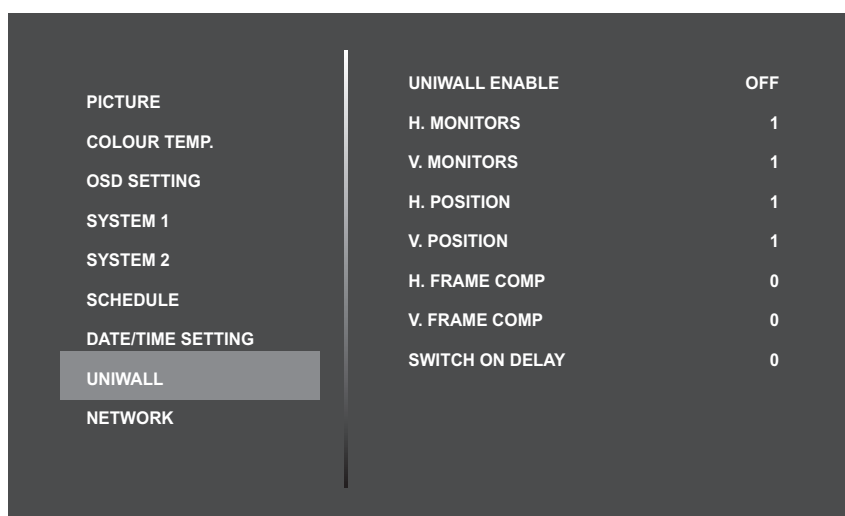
PICTURE
COLOUR TEMP.
OSD SETTING
SYSTEM 1
SYSTEM 2
SCHEDULE
DATE/TIME SETTING
UNIWALL
NETWORK

| UNIWALL ENABLE | OFF |
|---|---|
| H. MONITORS | 1 |
| V. MONITORS | 1 |
| H. POSITION | 1 |
| V. POSITION | 1 |
| H. FRAME COMP | 0 |
| V. FRAME COMP | 0 |
| SWITCH ON DELAY | 0 |